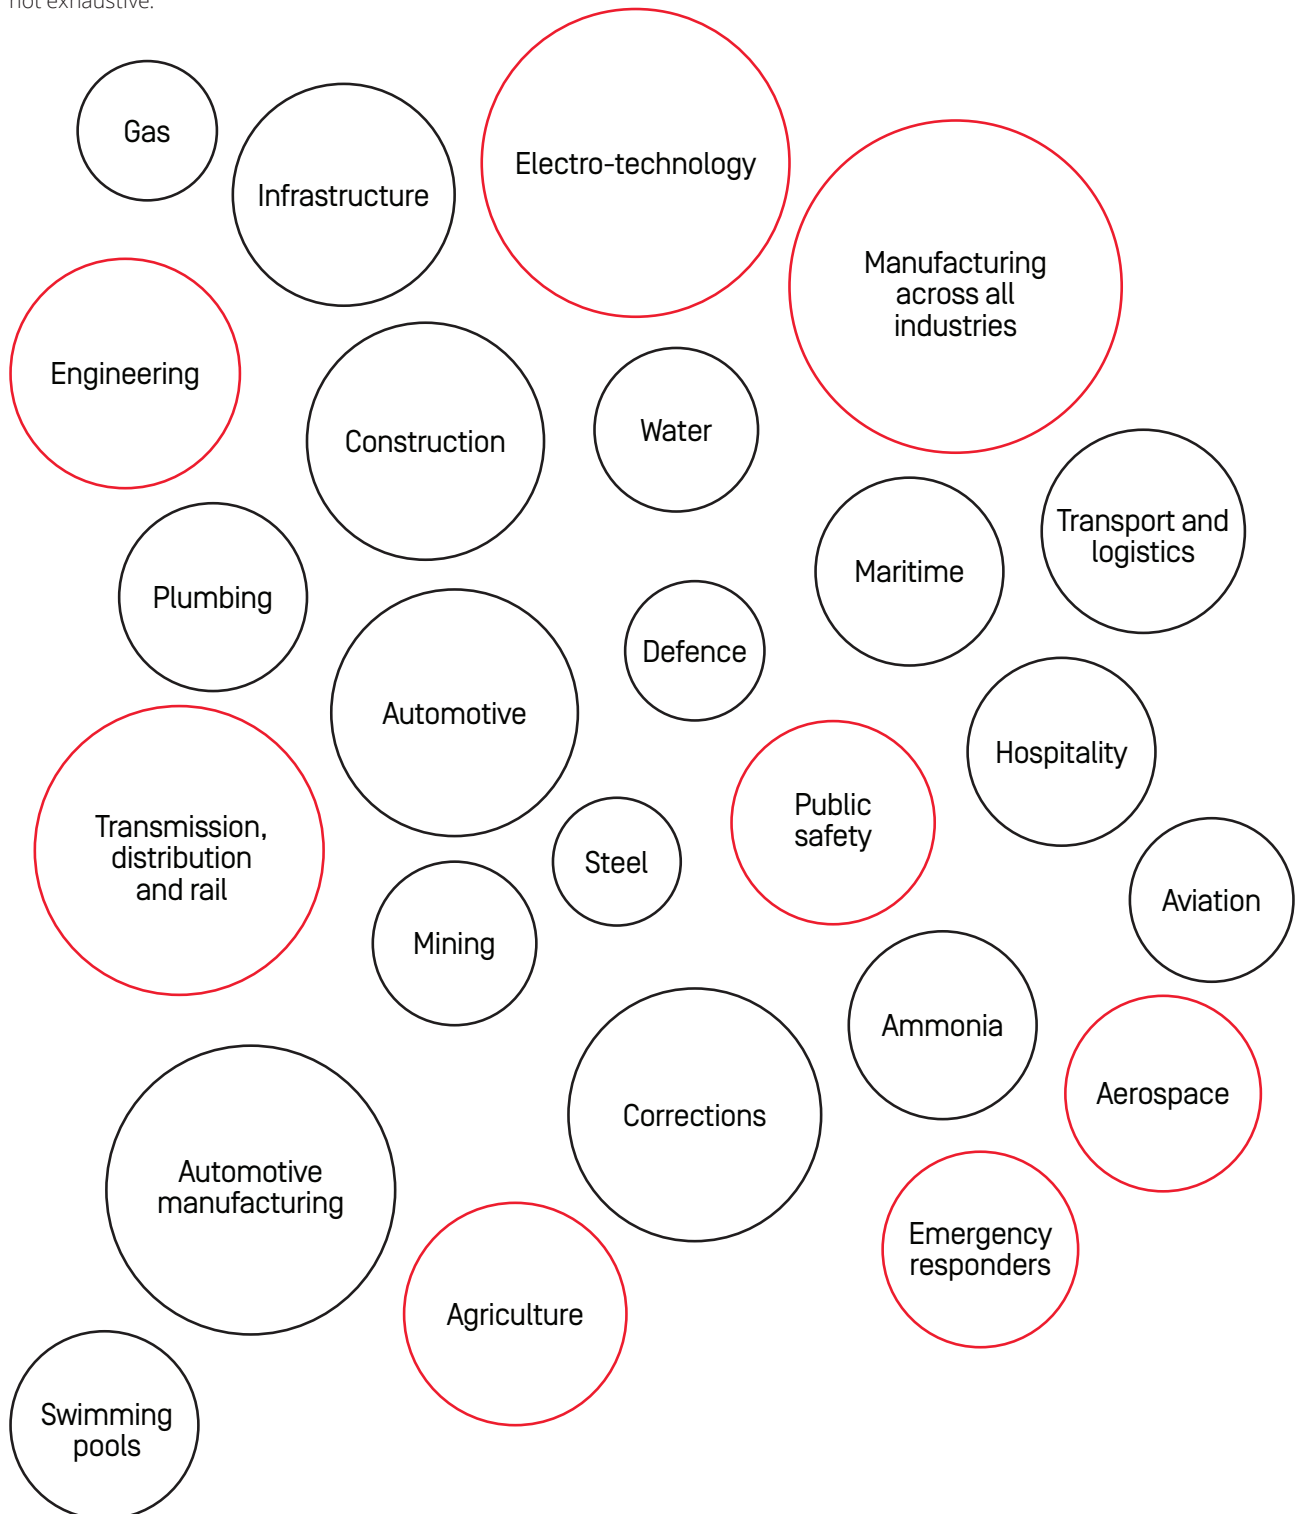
not exhaustive.

Gas

Infrastructure

Electro-technology

Manufacturing across all industries

Engineering

Construction

Water

Transport and logistics

Maritime

Plumbing

Defence

Automotive

Hospitality

Public safety

Transmission, distribution and rail

Steel

Aviation

Mining

Ammonia

Aerospace

Corrections

Automotive manufacturing

Emergency responders

Agriculture

Swimming pools